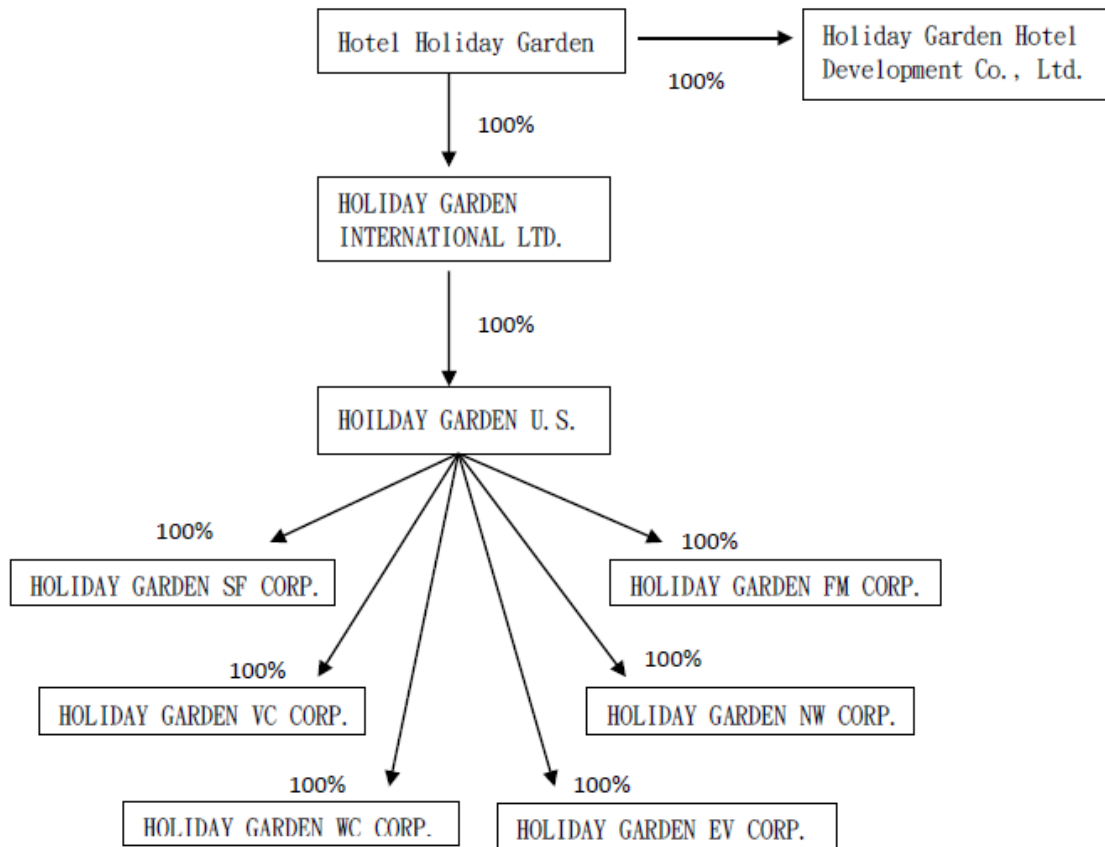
Hotel Holiday Garden

100%

Holiday Garden Hotel Development Co., Ltd.

100%

HOLIDAY GARDEN INTERNATIONAL LTD.

100%

HOILDAY GARDEN U.S.

100%

HOLIDAY GARDEN SF CORP.

100%

HOLIDAY GARDEN FM CORP.

100%

HOLIDAY GARDEN VC CORP.

100%

HOLIDAY GARDEN NW CORP.

100%

HOLIDAY GARDEN WC CORP.

100%

HOLIDAY GARDEN EV CORP.